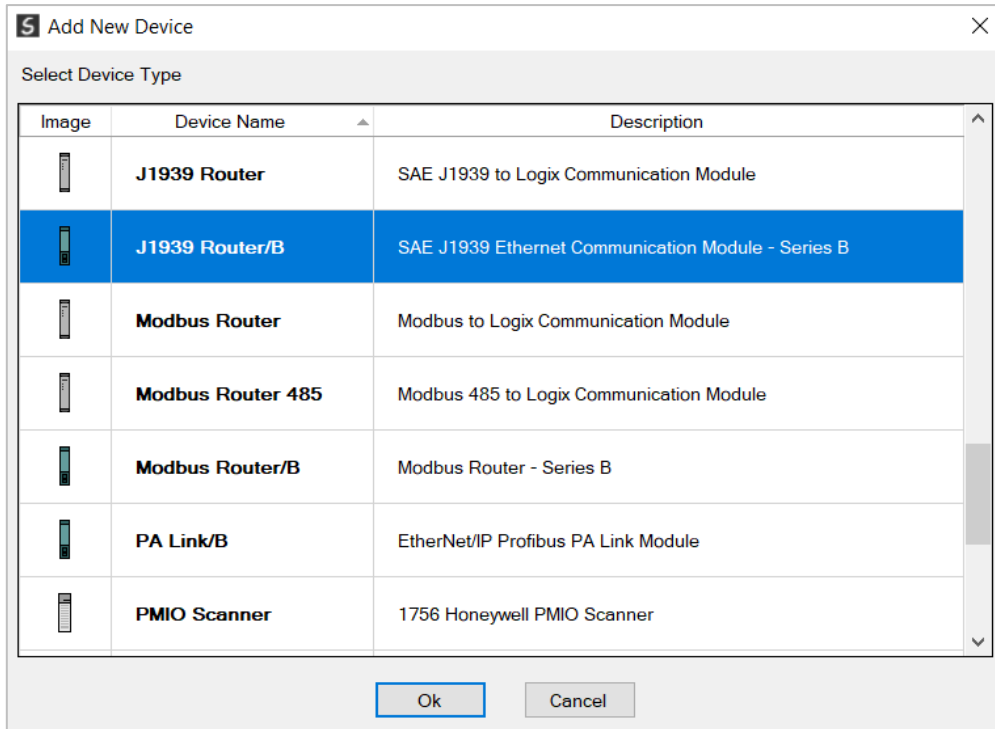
Add New Device

Select Device Type

| Image | Device Name | Description |
|---|---|---|
| | J1939 Router | SAE J1939 to Logix Communication Module |
| | J1939 Router/B | SAE J1939 Ethernet Communication Module - Series B |
| | Modbus Router | Modbus to Logix Communication Module |
| | Modbus Router 485 | Modbus 485 to Logix Communication Module |
| | Modbus Router/B | Modbus Router - Series B |
| | PA Link/B | EtherNet/IP Profibus PA Link Module |
| | PMIO Scanner | 1756 Honeywell PMIO Scanner |

Ok Cancel